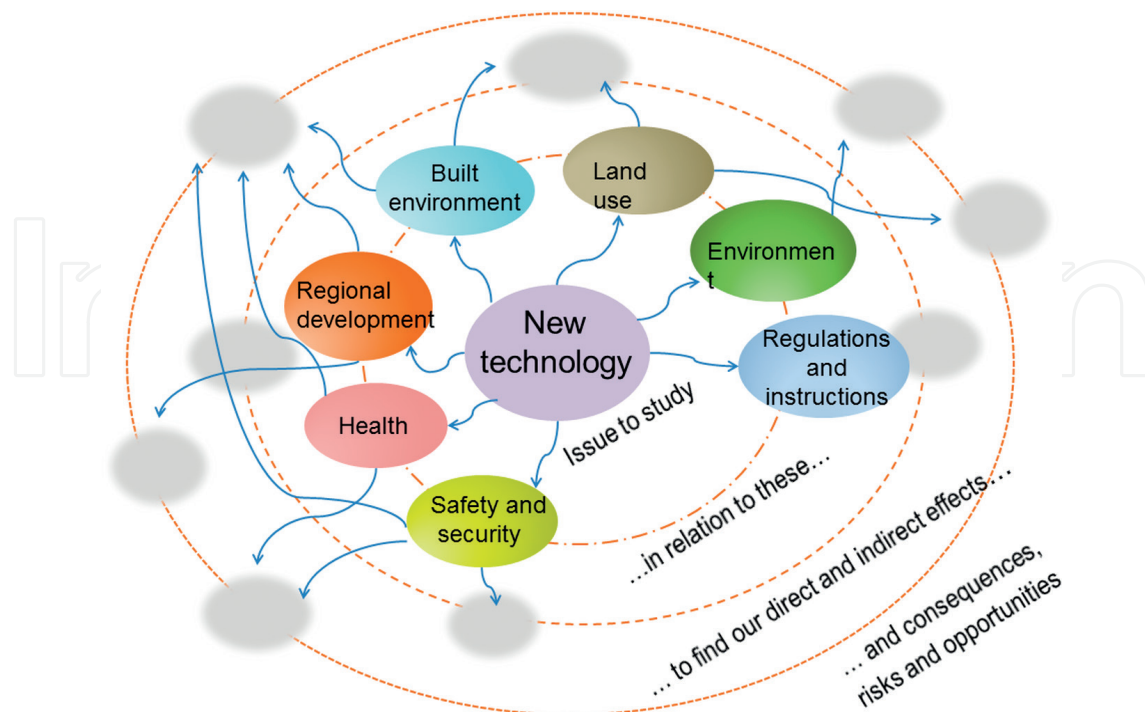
Built environment

Land use

Environment

Regional development

New technology

Regulations and instructions

Health

Issue to study

Safety and security

…in relation to these…

… to find our direct and indirect effects…

… and consequences, risks and opportunities